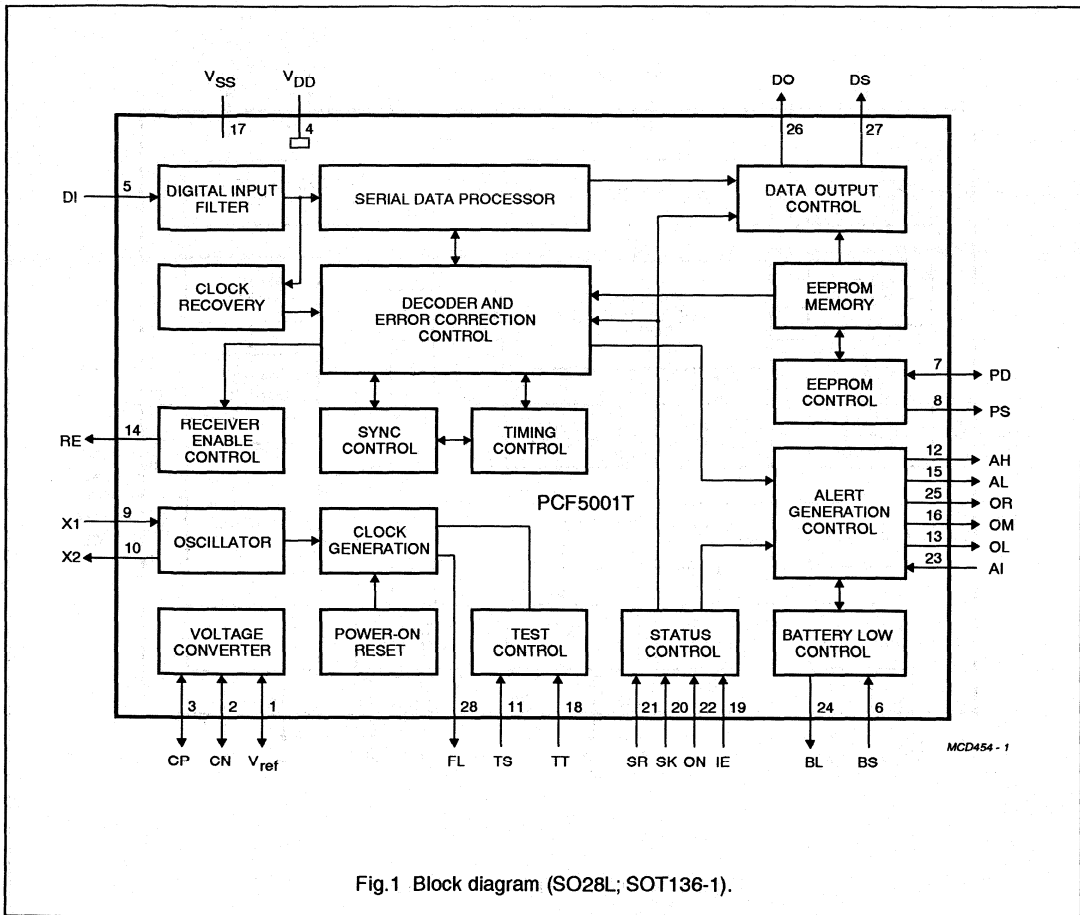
$V_{SS}$ $V_{DD}$
17 4

DO DS
26 27

DI 5 DIGITAL INPUT FILTER

SERIAL DATA PROCESSOR

DATA OUTPUT CONTROL

CLOCK RECOVERY

DECODER AND ERROR CORRECTION CONTROL

EEPROM MEMORY

EEPROM CONTROL

7 PD
8 PS

RE 14 RECEIVER ENABLE CONTROL

SYNC CONTROL

TIMING CONTROL

PCF5001T

ALERT GENERATION CONTROL

12 AH
15 AL
25 OR
16 OM
13 OL
23 AI

X1 9
X2 10
OSCILLATOR

CLOCK GENERATION

VOLTAGE CONVERTER

POWER-ON RESET

TEST CONTROL

STATUS CONTROL

BATTERY LOW CONTROL

3 2 1
CP CN $V_{ref}$

28 FL
11 TS
18 TT

21 SR
20 SK
22 ON
19 IE

24 BL
6 BS

MCD454 - 1

Fig.1 Block diagram (SO28L; SOT136-1).